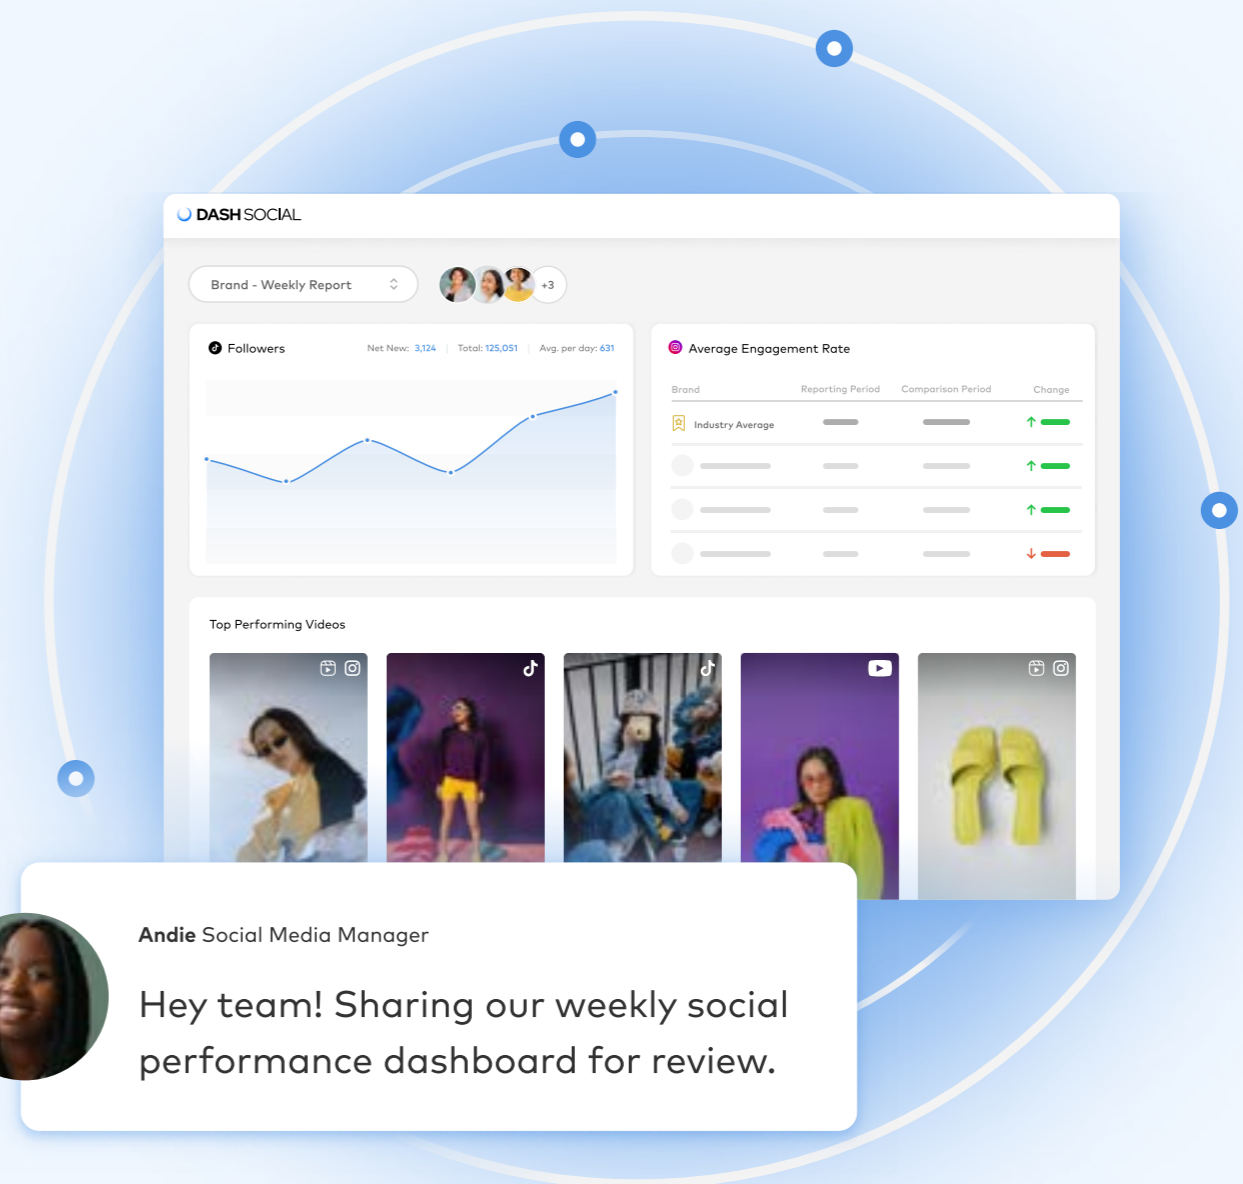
DASH SOCIAL

Brand - Weekly Report

+3

Followers

Net New: 3,124 | Total: 125,051 | Avg. per day: 631

Average Engagement Rate

| Brand | Reporting Period | Comparison Period | Change |
|---|---|---|---|
| Industry Average | | | |

Top Performing Videos

Andie Social Media Manager

Hey team! Sharing our weekly social performance dashboard for review.